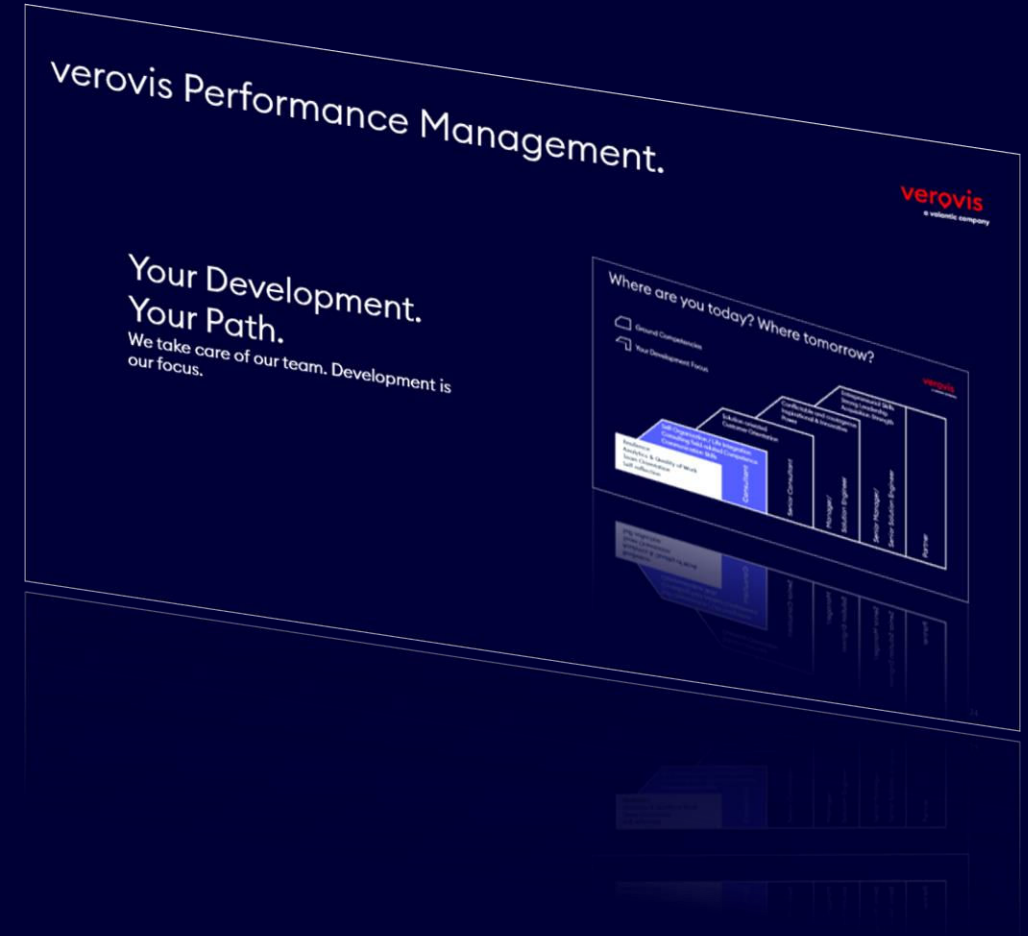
verovis Performance Management.

verovis
a valantic company

Your Development.
Your Path.
We take care of our team. Development is our focus.

Where are you today? Where tomorrow?

Ground Competencies
Your Development Focus

verovis

Resilience
Analytics & Quality of Work
Team Orientation
Self-reflection

Self-Organization / Life Integration
Consulting field related Competence
Communication Skills

Solution oriented
Customer Orientation

Confidentiality and courageous
Inspirational & Innovative
Power

Entrepreneurial Skills
Strong Leadership
Acquisition Strength

Consultant
Senior Consultant
Manager/ Solution Engineer
Senior Manager/ Senior Solution Engineer
Partner

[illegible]